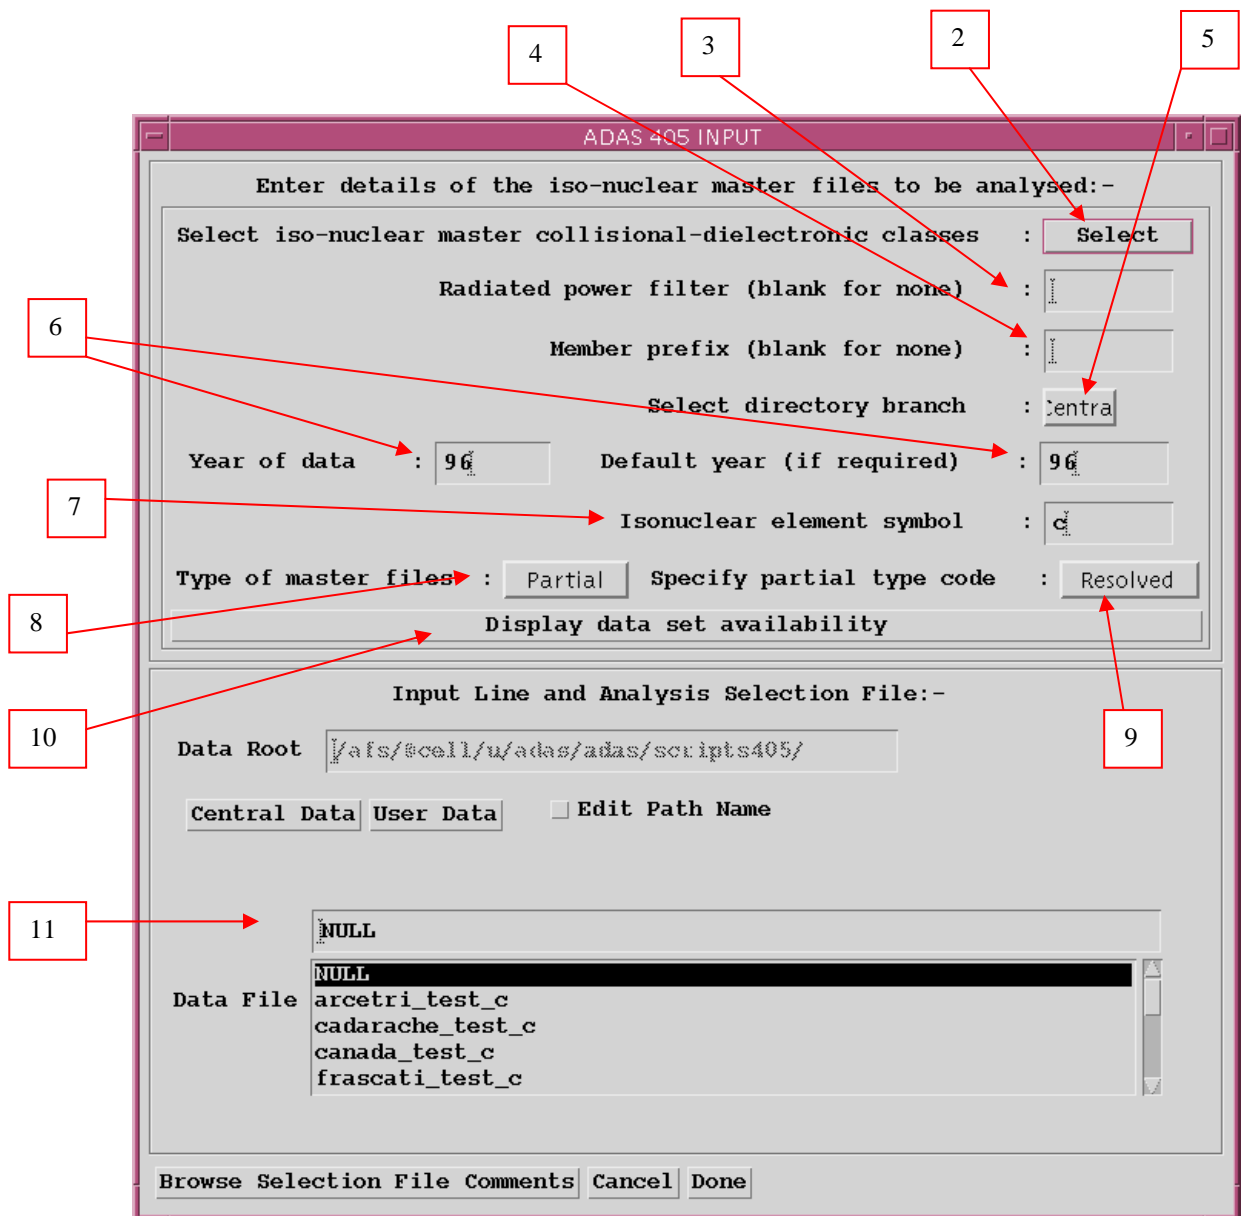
4
3
2
5
ADAS 405 INPUT
Enter details of the iso-nuclear master files to be analysed:-
Select iso-nuclear master collisional-dielectronic classes : Select
Radiated power filter (blank for none) :
Member prefix (blank for none) :
6
Select directory branch : :entra
Year of data : 96
Default year (if required) : 96
7
Isonuclear element symbol : c
Type of master files : Partial
Specify partial type code : Resolved
8
Display data set availability
10
Input Line and Analysis Selection File:-
9
Data Root /afs/@cell/u/adas/adas/scripts405/
Central Data
User Data
Edit Path Name
11
NULL
Data File
NULL
arcetri_test_c
cadarache_test_c
canada_test_c
frascati_test_c
Browse Selection File Comments
Cancel
Done